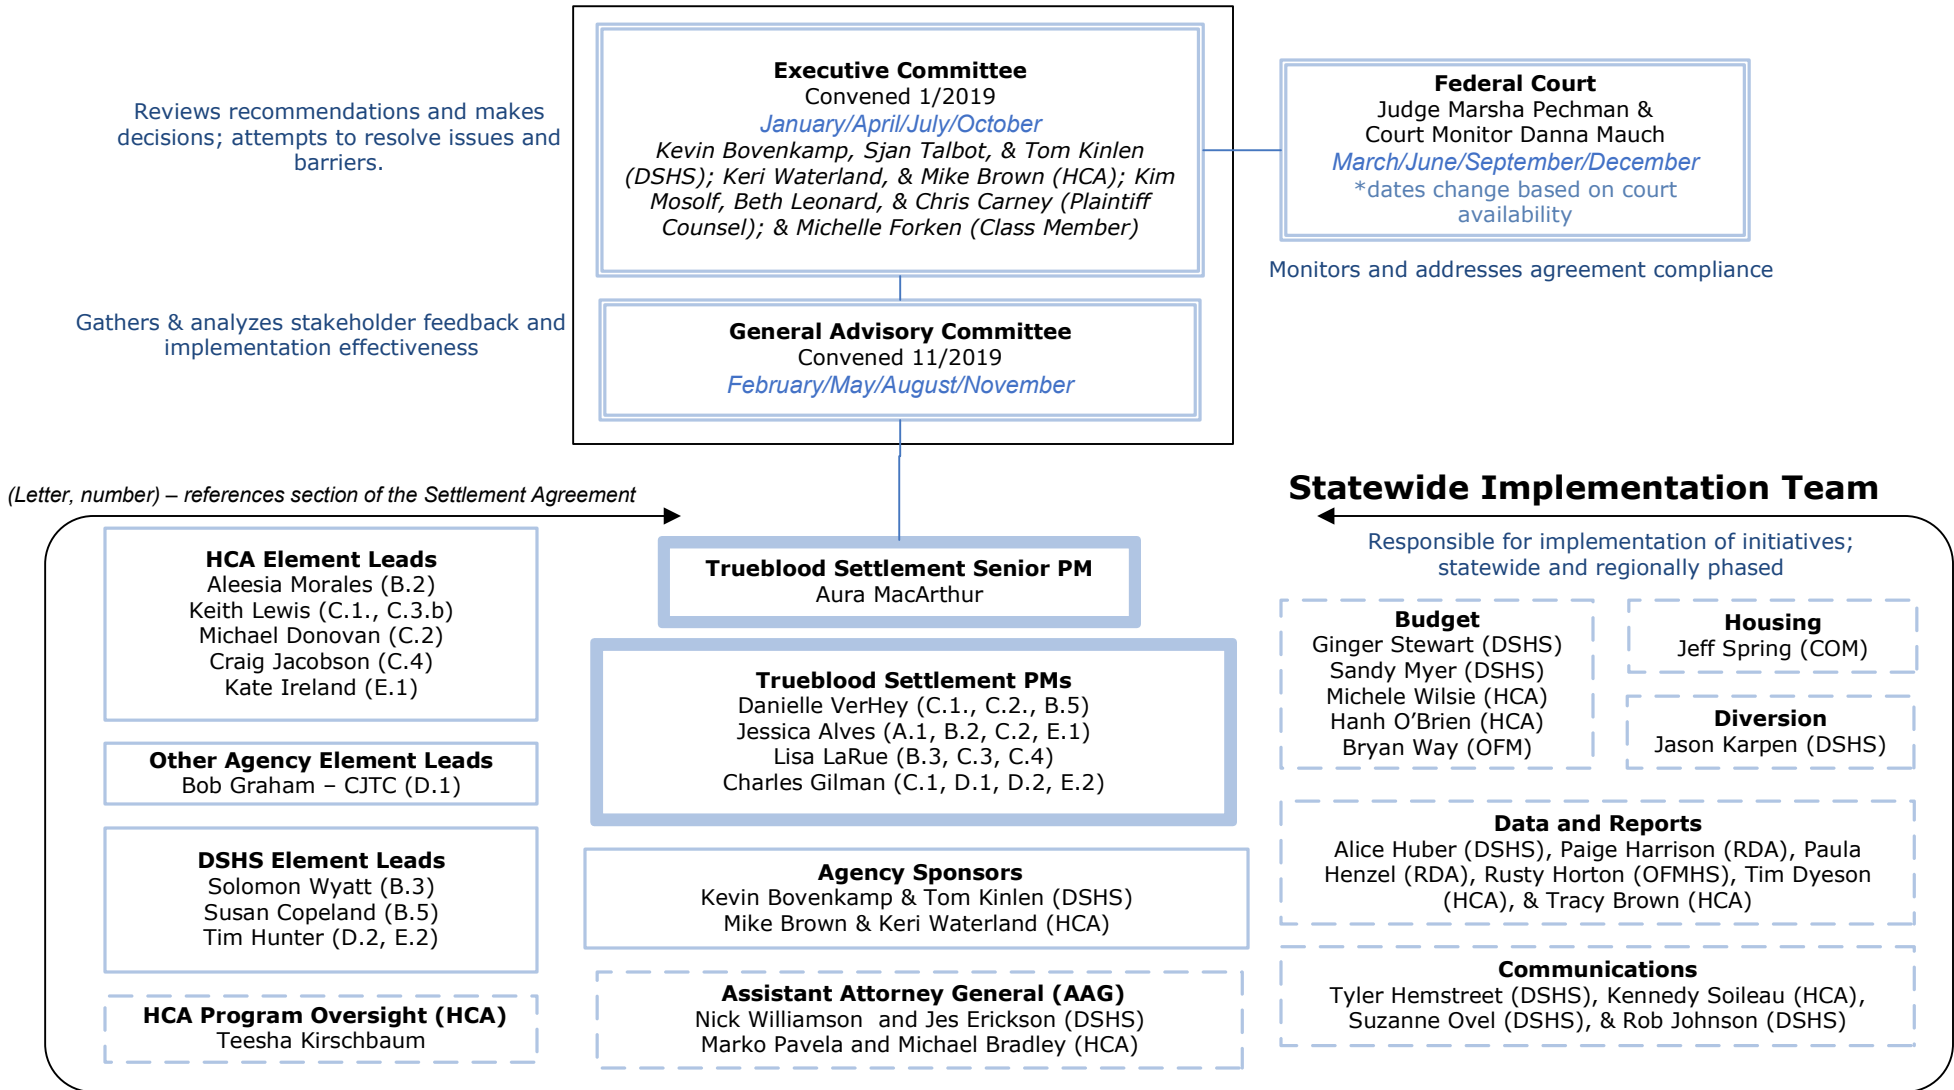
Reviews recommendations and makes decisions; attempts to resolve issues and barriers.

Executive Committee
Convened 1/2019
January/April/July/October
Kevin Bovenkamp, Sjan Talbot, & Tom Kinlen (DSHS); Keri Waterland, & Mike Brown (HCA); Kim Mosolf, Beth Leonard, & Chris Carney (Plaintiff Counsel); & Michelle Forken (Class Member)

Federal Court
Judge Marsha Pechman &
Court Monitor Danna Mauch
March/June/September/December
*dates change based on court availability

Monitors and addresses agreement compliance

Gathers & analyzes stakeholder feedback and implementation effectiveness

General Advisory Committee
Convened 11/2019
February/May/August/November

(Letter, number) – references section of the Settlement Agreement

Statewide Implementation Team

Responsible for implementation of initiatives; statewide and regionally phased

HCA Element Leads
Aleesia Morales (B.2)
Keith Lewis (C.1., C.3.b)
Michael Donovan (C.2)
Craig Jacobson (C.4)
Kate Ireland (E.1)

Other Agency Element Leads
Bob Graham – CJTC (D.1)

DSHS Element Leads
Solomon Wyatt (B.3)
Susan Copeland (B.5)
Tim Hunter (D.2, E.2)

HCA Program Oversight (HCA)
Teesha Kirschbaum

Trueblood Settlement Senior PM
Aura MacArthur

Trueblood Settlement PMs
Danielle VerHey (C.1., C.2., B.5)
Jessica Alves (A.1, B.2, C.2, E.1)
Lisa LaRue (B.3, C.3, C.4)
Charles Gilman (C.1, D.1, D.2, E.2)

Agency Sponsors
Kevin Bovenkamp & Tom Kinlen (DSHS)
Mike Brown & Keri Waterland (HCA)

Assistant Attorney General (AAG)
Nick Williamson and Jes Erickson (DSHS)
Marko Pavela and Michael Bradley (HCA)

Budget
Ginger Stewart (DSHS)
Sandy Myer (DSHS)
Michele Wilsie (HCA)
Hanh O'Brien (HCA)
Bryan Way (OFM)

Housing
Jeff Spring (COM)

Diversion
Jason Karpen (DSHS)

Data and Reports
Alice Huber (DSHS), Paige Harrison (RDA), Paula Henzel (RDA), Rusty Horton (OFMHS), Tim Dyeson (HCA), & Tracy Brown (HCA)

Communications
Tyler Hemstreet (DSHS), Kennedy Soileau (HCA), Suzanne Ovel (DSHS), & Rob Johnson (DSHS)